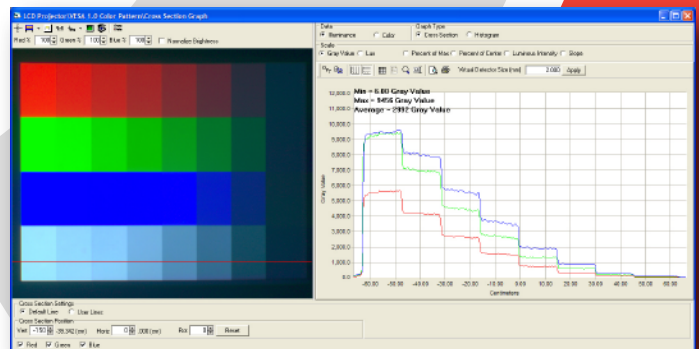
LCD Projector\VESA 1.0 Color Pattern\Cross Section Graph

Red % 100 Green % 100 Blue % 100 Normalize Brightness

Data
Luminance Color
Graph Type
Cross Section Histogram
Scale
Gray Value Lux Percent of Max Percent of Center Luminous Intensity Slope

Virtual Detector Size (mm) 2.000 Apply

Min = 6.00 Gray Value
Max = 9456 Gray Value
Average = 2992 Gray Value

12,000.0
11,000.0
10,000.0
9,000.0
8,000.0
7,000.0
6,000.0
5,000.0
4,000.0
3,000.0
2,000.0
1,000.0
0.0

Gray Value

-60.00 -50.00 -40.00 -30.00 -20.00 -10.00 0.00 10.00 20.00 30.00 40.00 50.00 60.00
Centimeters

Cross Section Settings
Default Line User Lines
Cross Section Position
Vert -150 -38.942 (cm) Horiz 0 .000 (cm) Rot 0 Reset

Red Green Blue